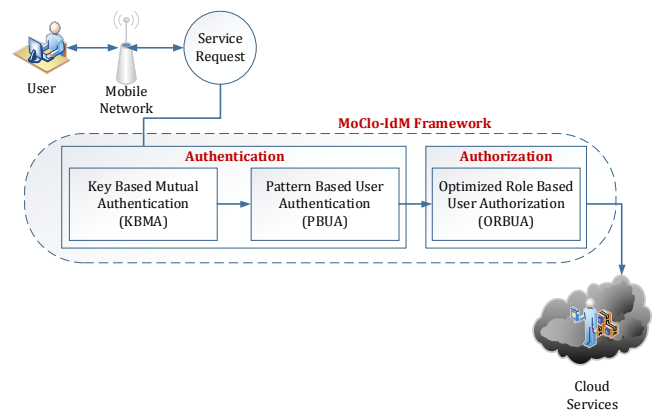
User

Mobile Network

Service Request

MoClo-IdM Framework

Authentication

Key Based Mutual Authentication (KBMA)

Pattern Based User Authentication (PBUA)

Authorization

Optimized Role Based User Authorization (ORBUA)

Cloud Services